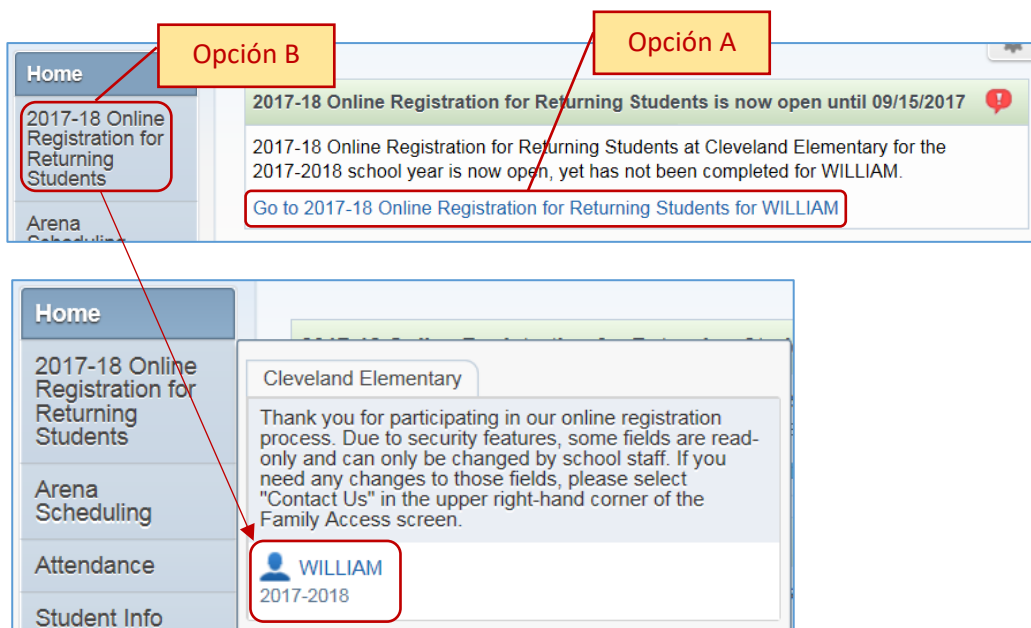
Opción B

Opción A

Home

2017-18 Online Registration for Returning Students

Arena Scheduling

2017-18 Online Registration for Returning Students is now open until 09/15/2017

2017-18 Online Registration for Returning Students at Cleveland Elementary for the 2017-2018 school year is now open, yet has not been completed for WILLIAM.

Go to 2017-18 Online Registration for Returning Students for WILLIAM

Home

2017-18 Online Registration for Returning Students

Arena Scheduling

Attendance

Student Info

Cleveland Elementary

Thank you for participating in our online registration process. Due to security features, some fields are read-only and can only be changed by school staff. If you need any changes to those fields, please select "Contact Us" in the upper right-hand corner of the Family Access screen.

WILLIAM
2017-2018